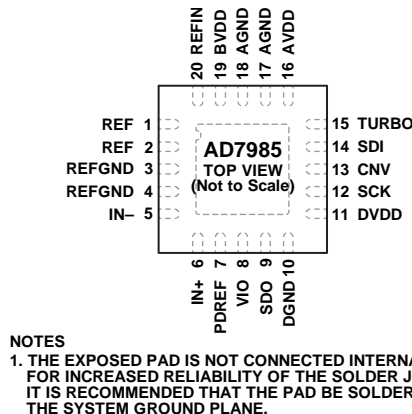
20 REFIN
19 BVDD
18 AGND
17 AGND
16 AVDD

REF 1
REF 2
REFGND 3
REFGND 4
IN– 5

AD7985
TOP VIEW
(Not to Scale)

15 TURBO
14 SDI
13 CNV
12 SCK
11 DVDD

IN+ 6
PDREF 7
VIO 8
SDO 9
DGND 10

NOTES
1. THE EXPOSED PAD IS NOT CONNECTED INTERNA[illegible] FOR INCREASED RELIABILITY OF THE SOLDER J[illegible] IT IS RECOMMENDED THAT THE PAD BE SOLDER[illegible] THE SYSTEM GROUND PLANE.